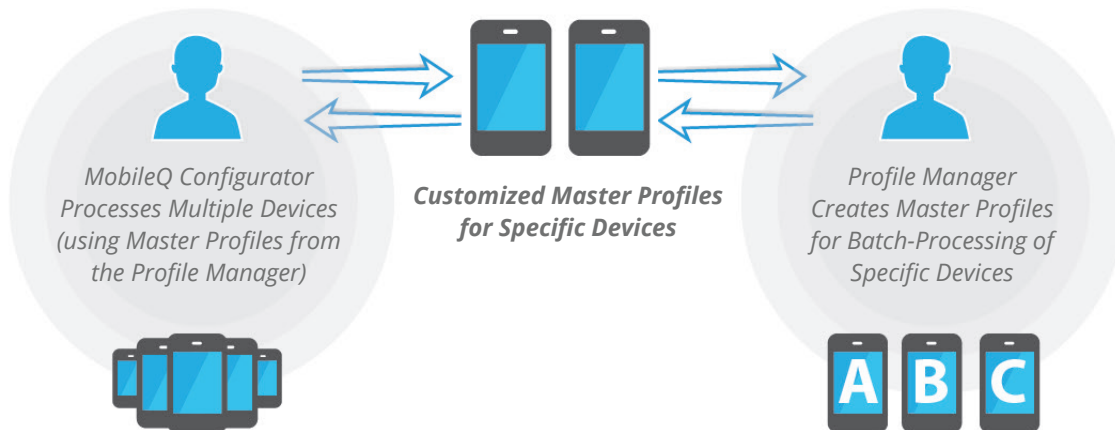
MobileQ Configurator Processes Multiple Devices (using Master Profiles from the Profile Manager)

Customized Master Profiles for Specific Devices

Profile Manager Creates Master Profiles for Batch-Processing of Specific Devices

A B C